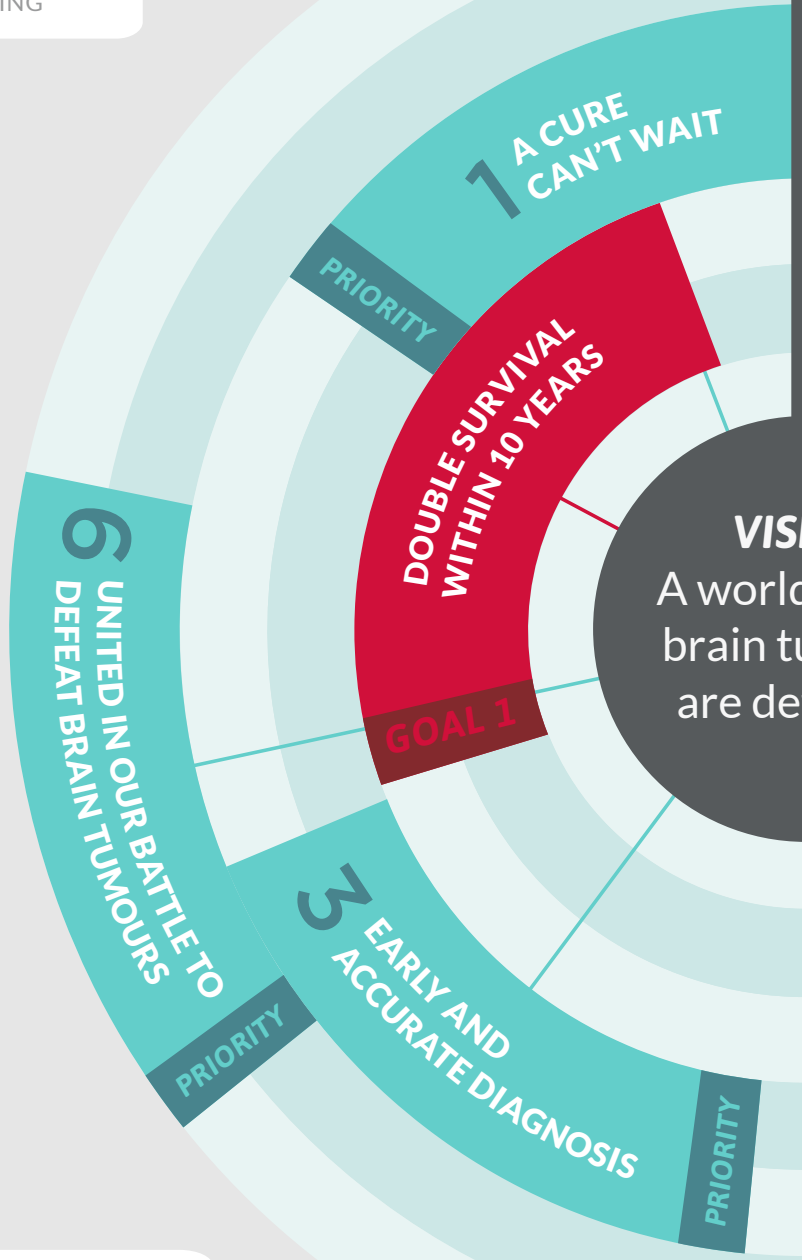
ING

1 A CURE CAN'T WAIT

PRIORITY

DOUBLE SURVIVAL WITHIN 10 YEARS

GOAL 1

VISI

A world brain tu are de

6 UNITED IN OUR BATTLE TO DEFEAT BRAIN TUMOURS

PRIORITY

3 EARLY AND ACCURATE DIAGNOSIS

PRIORITY